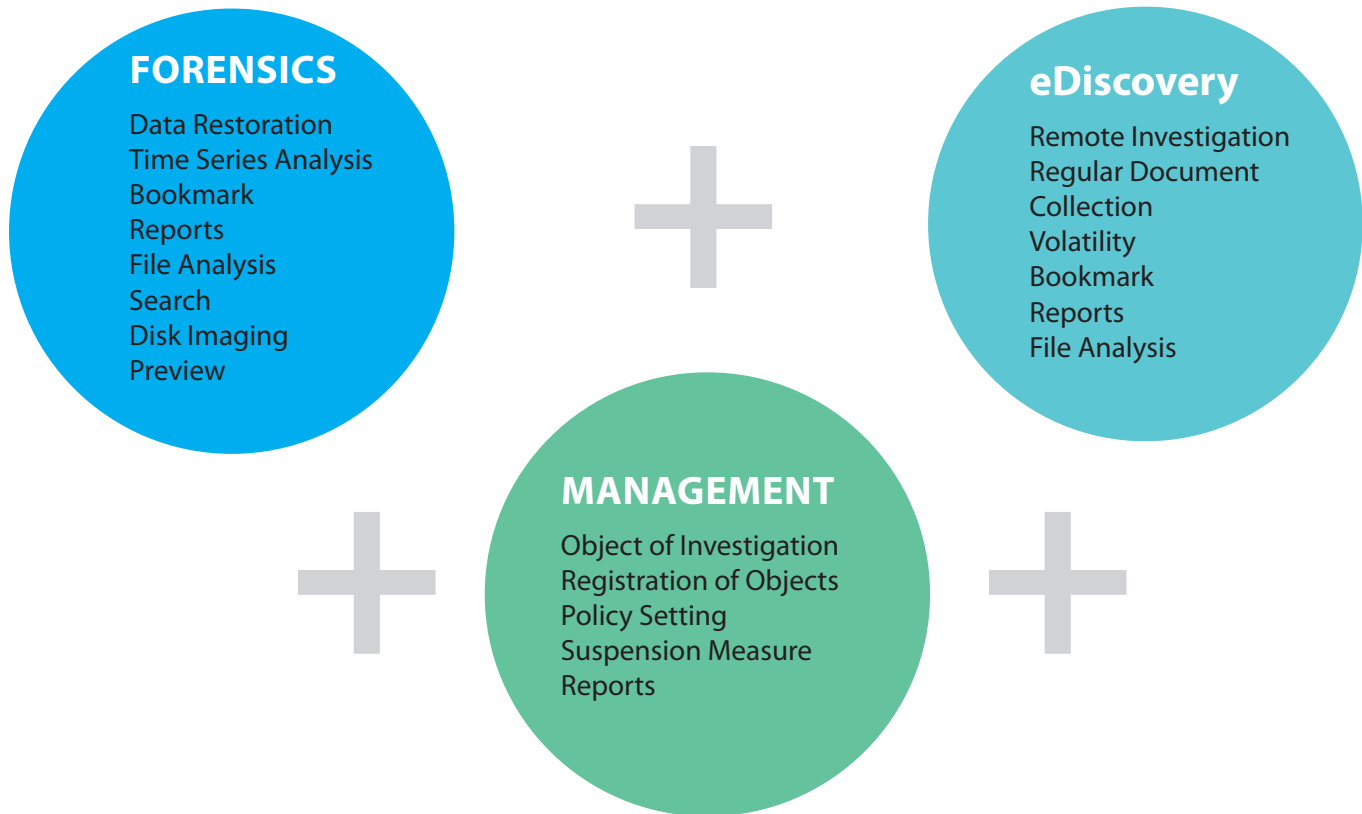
FORENSICS
Data Restoration
Time Series Analysis
Bookmark
Reports
File Analysis
Search
Disk Imaging
Preview

eDiscovery
Remote Investigation
Regular Document Collection
Volatility
Bookmark
Reports
File Analysis

MANAGEMENT
Object of Investigation
Registration of Objects
Policy Setting
Suspension Measure
Reports